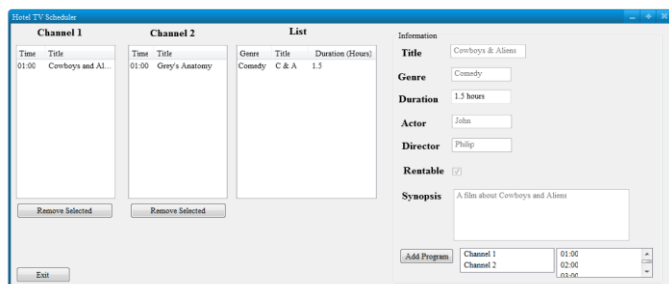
Hotel TV Scheduler

Channel 1

| Time | Title |
|---|---|
| 01:00 | Cowboys and Al... |

Remove Selected

Channel 2

| Time | Title |
|---|---|
| 01:00 | Grey's Anatomy |

Remove Selected

List

| Genre | Title | Duration (Hours) |
|---|---|---|
| Comedy | C & A | 1.5 |

Exit

Information

Title Cowboys & Aliens

Genre Comedy

Duration 1.5 hours

Actor John

Director Philip

Rentable

Synopsis A film about Cowboys and Aliens

Add Program

Channel 1
Channel 2

01:00
02:00
03:00